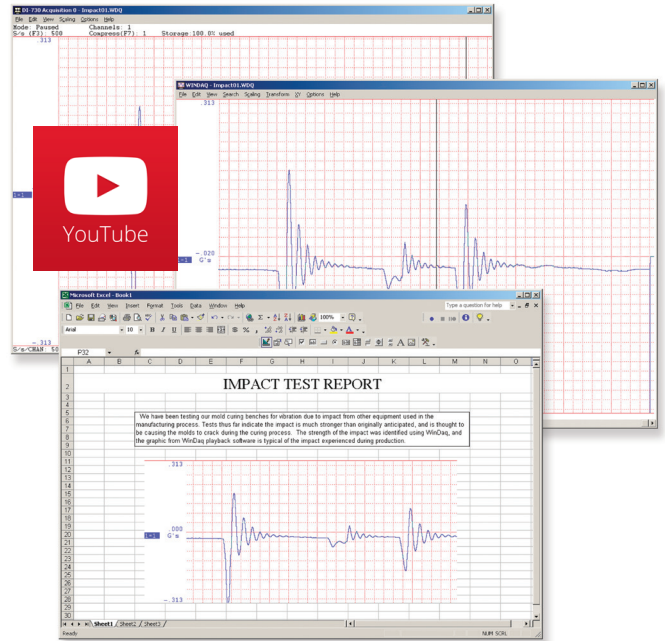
DI-730 Acquisition 0 - Impact01.WDQ

File Edit View Scaling Options Help

Mode: Paused Channels: 1

S/s (F3): 500 Compress(F7): 1 Storage:100.0% used

.313

- .313

S/s/CHAN: 500

WINDAQ - Impact01.WDQ

File Edit View Search Scaling Transform XY Options Help

.313

-.020

G's

YouTube

Microsoft Excel - Book1

File Edit View Insert Format Tools Data Window Help

Type a question for help

Arial 10 B I U

100%

P32

| | A | B | C | D | E | F | G | H | I | J | K | L | M | N | O |
|---|---|---|---|---|---|---|---|---|---|---|---|---|---|---|---|
| 1 | | | | | | | | | | | | | | | |
| 2 | IMPACT TEST REPORT | | | | | | | | | | | | | | |

We have been testing our mold curing benches for vibration due to impact from other equipment used in the manufacturing process. Tests thus far indicate the impact is much stronger than originally anticipated, and is thought to be causing the molds to crack during the curing process. The strength of the impact was identified using WinDaq, and the graphic from WinDaq playback software is typical of the impact experienced during production.

.313

.000

G's

-.313

Sheet1 Sheet2 Sheet3

Ready

NUM SCRL